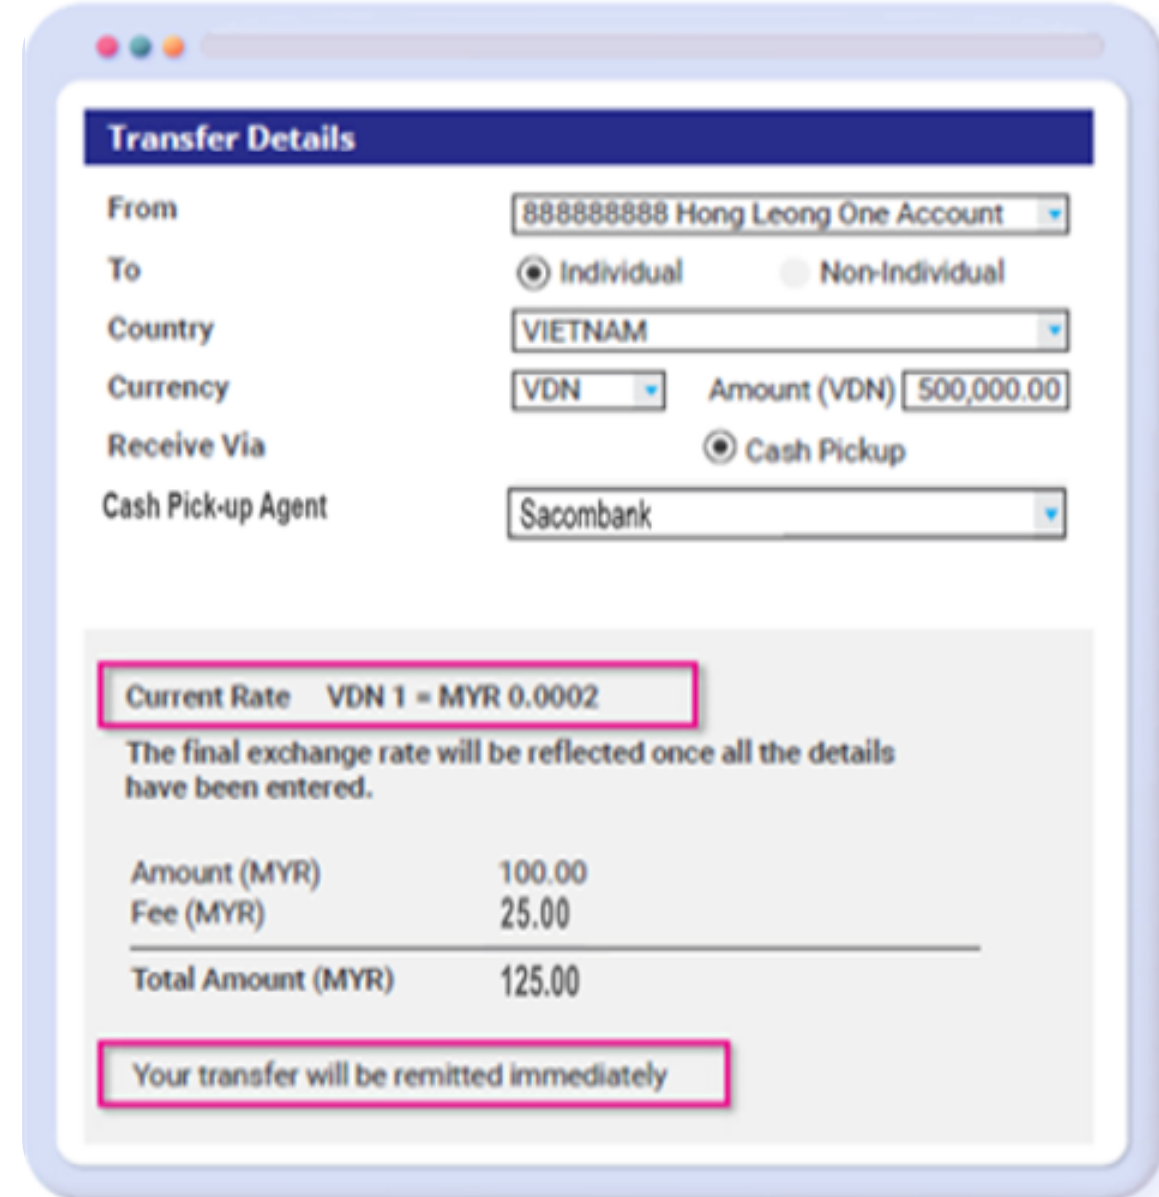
Transfer Details

From 888888888 Hong Leong One Account

To Individual Non-Individual

Country VIETNAM

Currency VDN Amount (VDN) 500,000.00

Receive Via Cash Pickup

Cash Pick-up Agent Sacombank

Current Rate VDN 1 = MYR 0.0002

The final exchange rate will be reflected once all the details have been entered.

Amount (MYR) 100.00
Fee (MYR) 25.00

Total Amount (MYR) 125.00

Your transfer will be remitted immediately